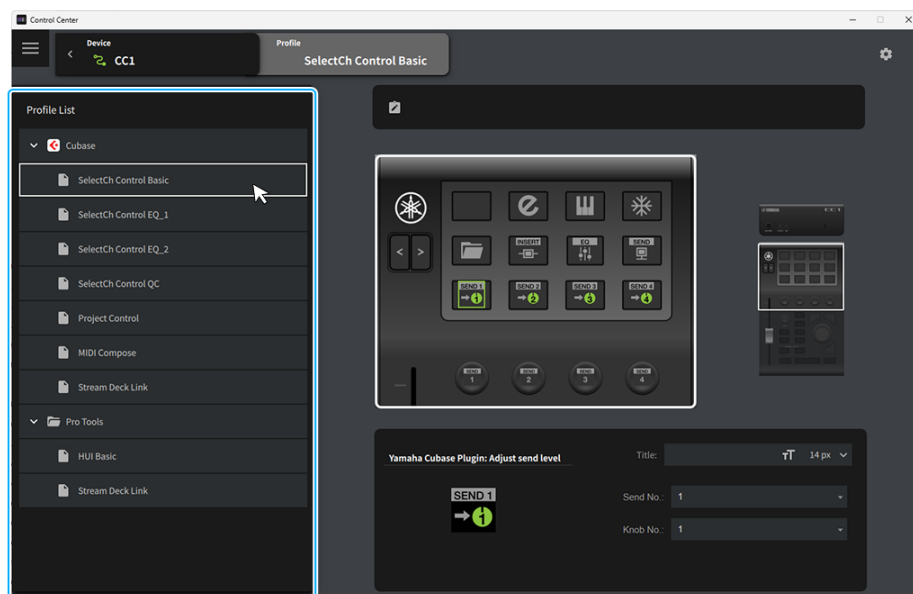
Control Center

Device
CC1

Profile
SelectCh Control Basic

Profile List

Cubase

SelectCh Control Basic

SelectCh Control EQ_1

SelectCh Control EQ_2

SelectCh Control QC

Project Control

MIDI Compose

Stream Deck Link

Pro Tools

HUI Basic

Stream Deck Link

INSERT
EQ
SEND
SEND 1
SEND 2
SEND 3
SEND 4
SEND 1
SEND 2
SEND 3
SEND 4

Yamaha Cubase Plugin: Adjust send level

Title:
14 px

SEND 1

Send No.: 1

Knob No.: 1